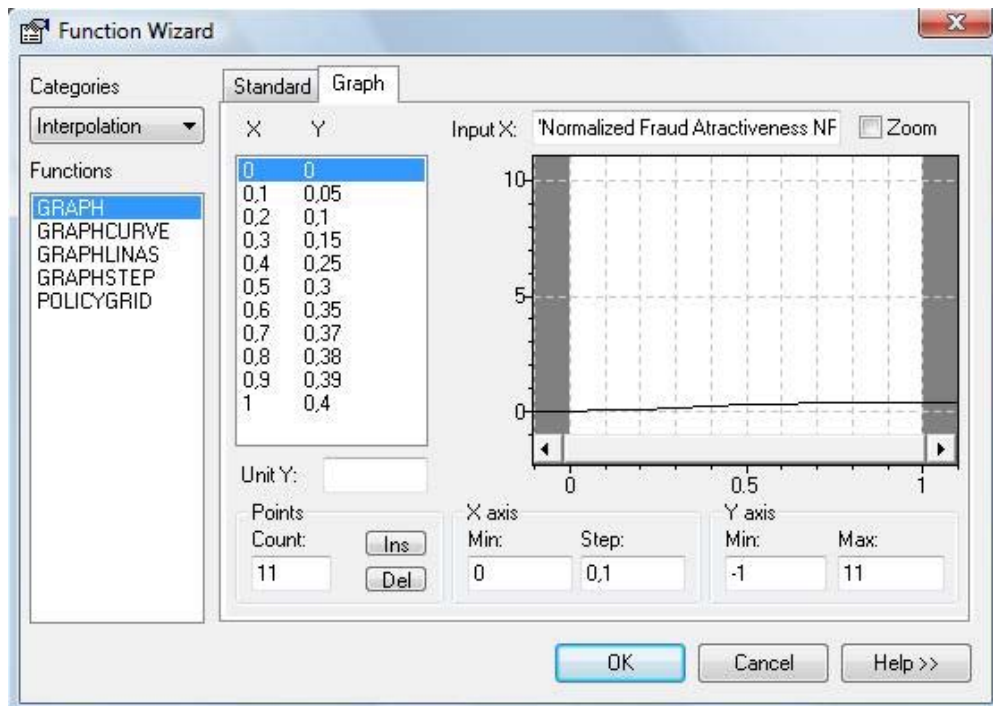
Function Wizard

Categories

Interpolation

Functions

GRAPH
GRAPHCURVE
GRAPHLINAS
GRAPHSTEP
POLICYGRID

Standard Graph

| X | Y |
|---|---|
| 0 | 0 |
| 0,1 | 0,05 |
| 0,2 | 0,1 |
| 0,3 | 0,15 |
| 0,4 | 0,25 |
| 0,5 | 0,3 |
| 0,6 | 0,35 |
| 0,7 | 0,37 |
| 0,8 | 0,38 |
| 0,9 | 0,39 |
| 1 | 0,4 |

Input X: 'Normalized Fraud Atractiveness NF

Zoom

10

5

0

0 0.5 1

Unit Y:

Points
Count: 11
Ins
Del

X axis
Min: 0
Step: 0,1

Y axis
Min: -1
Max: 11

OK Cancel Help >>